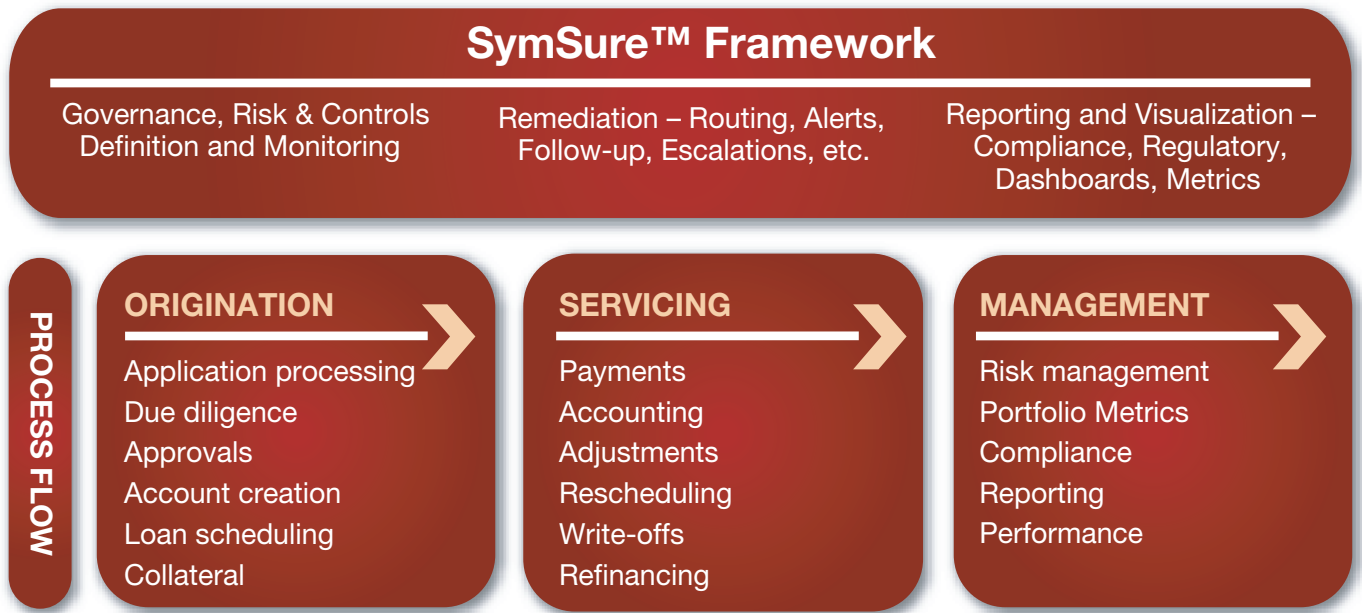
SymSure™ Framework

Governance, Risk & Controls Definition and Monitoring

Remediation – Routing, Alerts, Follow-up, Escalations, etc.

Reporting and Visualization – Compliance, Regulatory, Dashboards, Metrics

PROCESS FLOW

ORIGINATION

Application processing
Due diligence
Approvals
Account creation
Loan scheduling
Collateral

SERVICING

Payments
Accounting
Adjustments
Rescheduling
Write-offs
Refinancing

MANAGEMENT

Risk management
Portfolio Metrics
Compliance
Reporting
Performance